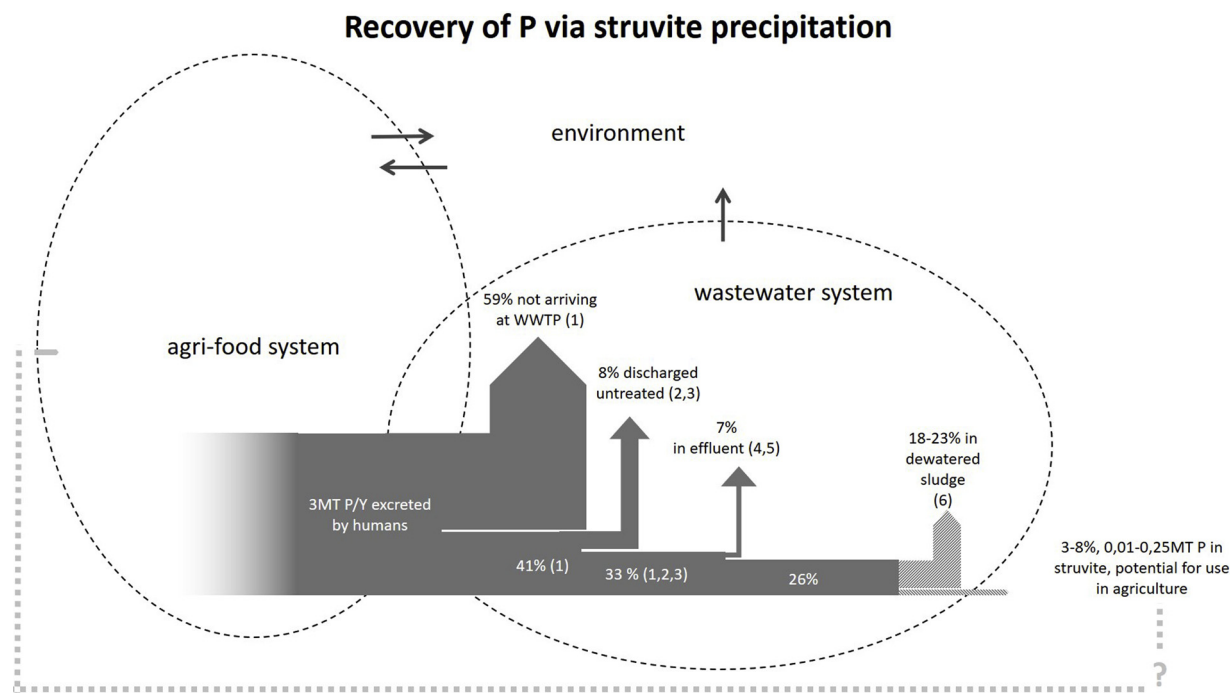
Recovery of P via struvite precipitation

environment

wastewater system

agri-food system

59% not arriving at WWTP (1)

8% discharged untreated (2,3)

7% in effluent (4,5)

18-23% in dewatered sludge (6)

3MT P/Y excreted by humans

41% (1)

33 % (1,2,3)

26%

3-8%, 0,01-0,25MT P in struvite, potential for use in agriculture

?